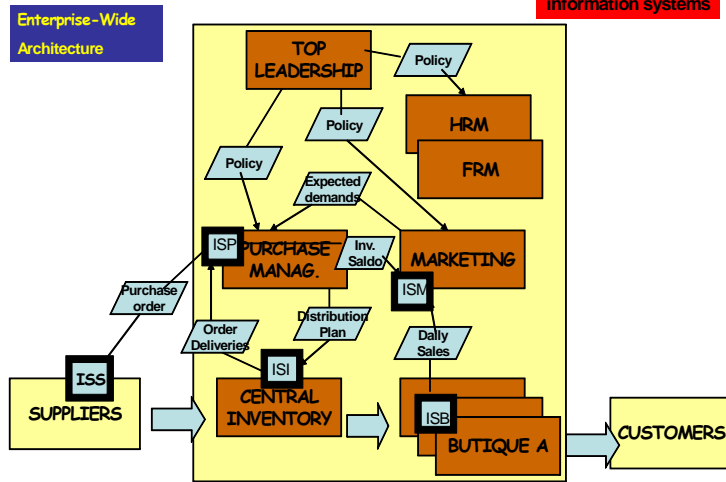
Enterprise-Wide Architecture

Information systems

TOP LEADERSHIP

Policy

HRM

FRM

Policy

Policy

Expected demands

ISP

PURCHASE MANAG.

Inv. Saldo

MARKETING

ISM

Purchase order

Order Deliveries

Distribution Plan

Daily Sales

ISS

SUPPLIERS

ISI

CENTRAL INVENTORY

ISB

BUTIQUE A

CUSTOMERS